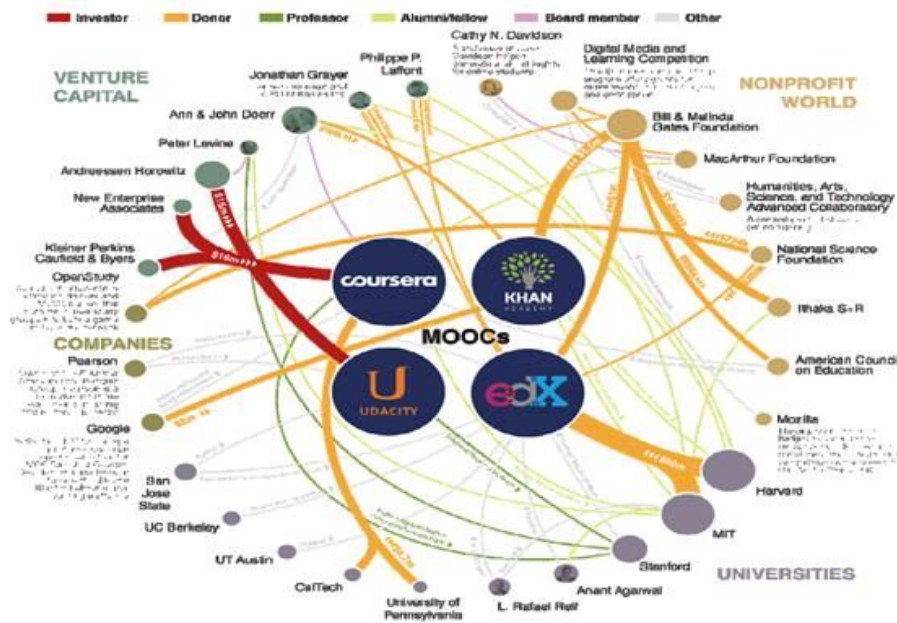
Investor Donor Professor Alumni/fellow Board member Other

VENTURE CAPITAL

Jonathan Grayer

Philippe P. Laffont

Cathy N. Davidson

Digital Media and Learning Competition

NONPROFIT WORLD

Ann & John Doerr

Peter Levine

Andreessen Horowitz

New Enterprise Associates

Kleiner Perkins Caufield & Byers

OpenStudy

COMPANIES

Pearson

Google

Bill & Melinda Gates Foundation

MacArthur Foundation

Humanities, Arts, Science, and Technology Advanced Collaboratory

National Science Foundation

Ithaka S+R

American Council on Education

Mozilla

coursera

KHAN ACADEMY

MOOCs

UDACITY

edX

Harvard

MIT

San Jose State

UC Berkeley

UT Austin

CalTech

University of Pennsylvania

L. Rafael Reif

Anant Agarwal

Stanford

UNIVERSITIES